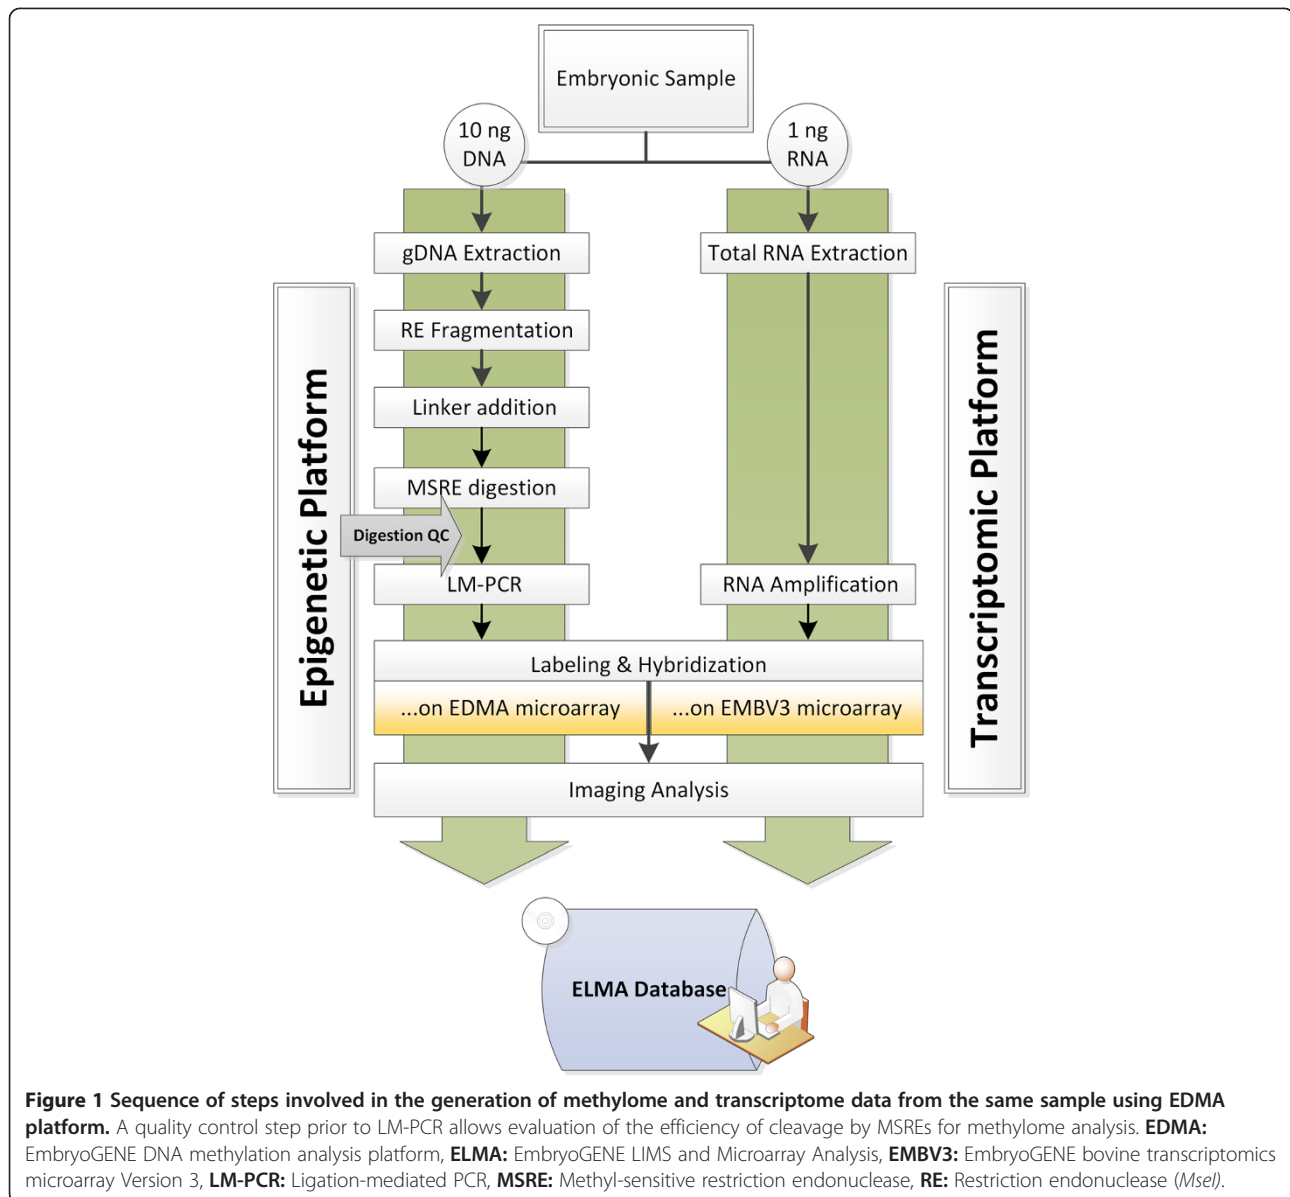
Embryonic Sample

10 ng DNA

1 ng RNA

Epigenetic Platform

gDNA Extraction

RE Fragmentation

Linker addition

MSRE digestion

Digestion QC

LM-PCR

Transcriptomic Platform

Total RNA Extraction

RNA Amplification

Labeling & Hybridization

...on EDMA microarray

...on EMBV3 microarray

Imaging Analysis

ELMA Database

**Figure 1 Sequence of steps involved in the generation of methylome and transcriptome data from the same sample using EDMA platform.** A quality control step prior to LM-PCR allows evaluation of the efficiency of cleavage by MSREs for methylome analysis. **EDMA:** EmbryoGENE DNA methylation analysis platform, **ELMA:** EmbryoGENE LIMS and Microarray Analysis, **EMBV3:** EmbryoGENE bovine transcriptomics microarray Version 3, **LM-PCR:** Ligation-mediated PCR, **MSRE:** Methyl-sensitive restriction endonuclease, **RE:** Restriction endonuclease (*MseI*).